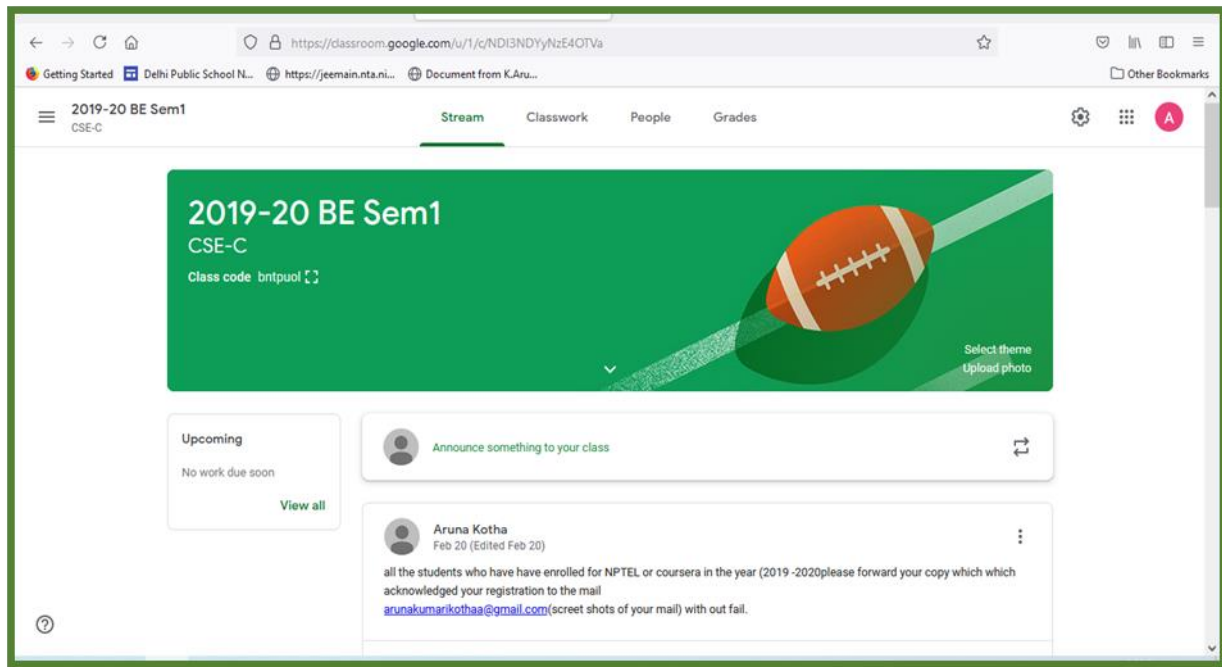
https://classroom.google.com/u/1/c/NDI3NDYyNzE4OTVa

Getting Started Delhi Public School N... https://jeemain.nta.ni... Document from K.Aru...

Other Bookmarks

2019-20 BE Sem1
CSE-C

Stream Classwork People Grades

A

2019-20 BE Sem1
CSE-C
Class code bntpuol

Select theme
Upload photo

Upcoming
No work due soon
View all

Announce something to your class

Aruna Kotha
Feb 20 (Edited Feb 20)

all the students who have have enrolled for NPTEL or coursera in the year (2019 -2020please forward your copy which which acknowledged your registration to the mail arunakumarikothaa@gmail.com(screet shots of your mail) with out fail.